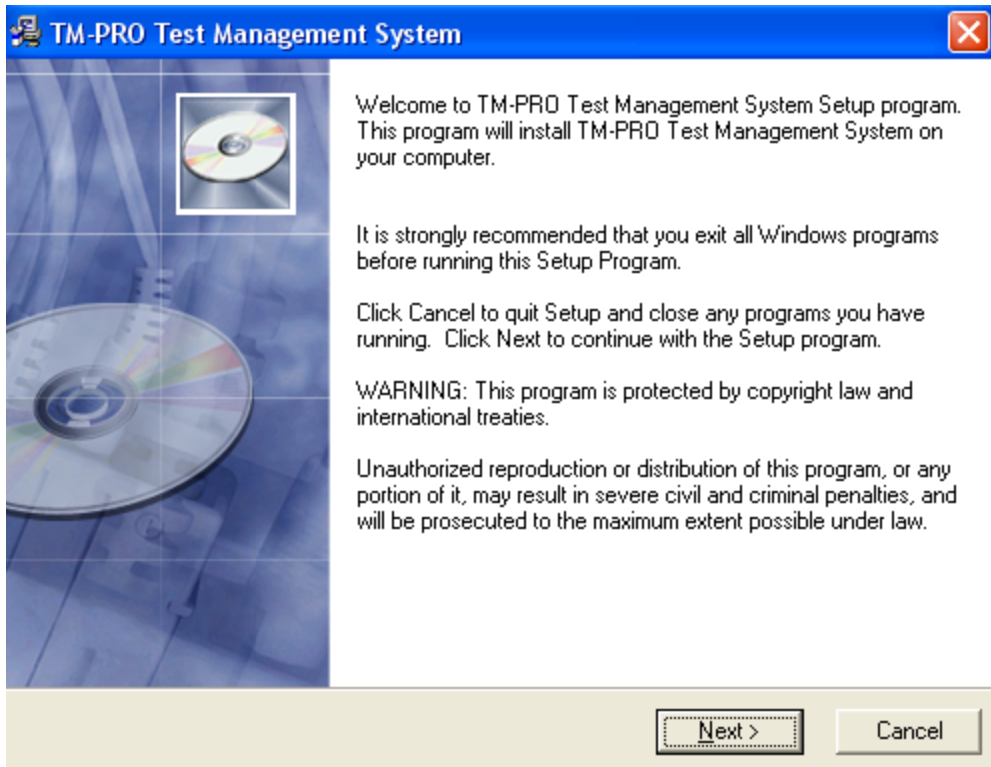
TM-PRO Test Management System

Welcome to TM-PRO Test Management System Setup program. This program will install TM-PRO Test Management System on your computer.

It is strongly recommended that you exit all Windows programs before running this Setup Program.

Click Cancel to quit Setup and close any programs you have running. Click Next to continue with the Setup program.

WARNING: This program is protected by copyright law and international treaties.

Unauthorized reproduction or distribution of this program, or any portion of it, may result in severe civil and criminal penalties, and will be prosecuted to the maximum extent possible under law.

Next >

Cancel